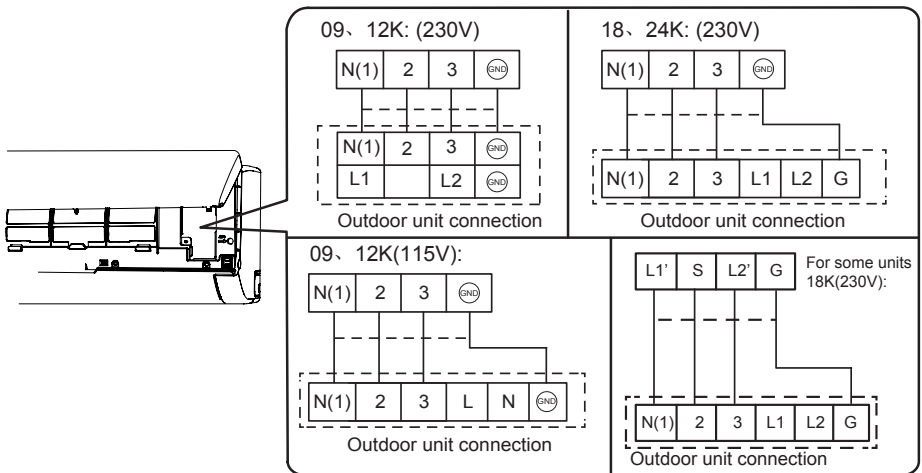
09、12K: (230V)

| N(1) | 2 | 3 | GND |
|---|---|---|---|

| N(1) | 2 | 3 | GND |
|---|---|---|---|
| L1 | | L2 | GND |

Outdoor unit connection

18、24K: (230V)

| N(1) | 2 | 3 | GND |
|---|---|---|---|

| N(1) | 2 | 3 | L1 | L2 | G |
|---|---|---|---|---|---|

Outdoor unit connection

09、12K(115V):

| N(1) | 2 | 3 | GND |
|---|---|---|---|

| N(1) | 2 | 3 | L | N | GND |
|---|---|---|---|---|---|

Outdoor unit connection

| L1' | S | L2' | G |
|---|---|---|---|

For some units 18K(230V):

| N(1) | 2 | 3 | L1 | L2 | G |
|---|---|---|---|---|---|

Outdoor unit connection